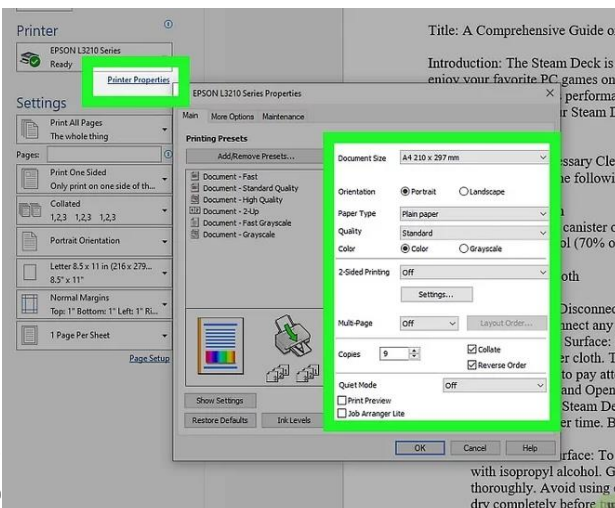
Printer

EPSON L3210 Series
Ready

Printer Properties

Settings

Print All Pages
The whole thing

Pages:

Print One Sided
Only print on one side of th...

Collated
1,2,3 1,2,3 1,2,3

Portrait Orientation

Letter 8.5 x 11 in (216 x 279...
8.5" x 11"

Normal Margins
Top: 1" Bottom: 1" Left: 1" Ri...

1 Page Per Sheet

Page Setup

EPSON L3210 Series Properties

Main More Options Maintenance

Printing Presets

Add/Remove Presets...

Document - Fast
Document - Standard Quality
Document - High Quality
Document - 2-Up
Document - Fast Grayscale
Document - Grayscale

Document Size A4 210 x 297 mm

Orientation Portrait Landscape

Paper Type Plain paper

Quality Standard

Color Color Grayscale

2-Sided Printing Off

Settings...

Multi-Page Off Layout Order...

Copies 9 Collate Reverse Order

Quiet Mode Off

Print Preview
Job Arranger Lite

Show Settings
Restore Defaults Ink Levels

OK Cancel Help

Title: A Comprehensive Guide o

Introduction: The Steam Deck is enjoy your favorite PC games on performa ur Steam I

essary Cle ne followi

canister o ol (70% o

oth

Disconnec nnect any Surface: er cloth. T to pay att and Open Steam De er time. B

rface: To with isopropyl alcohol. G thoroughly. Avoid using dry completely before